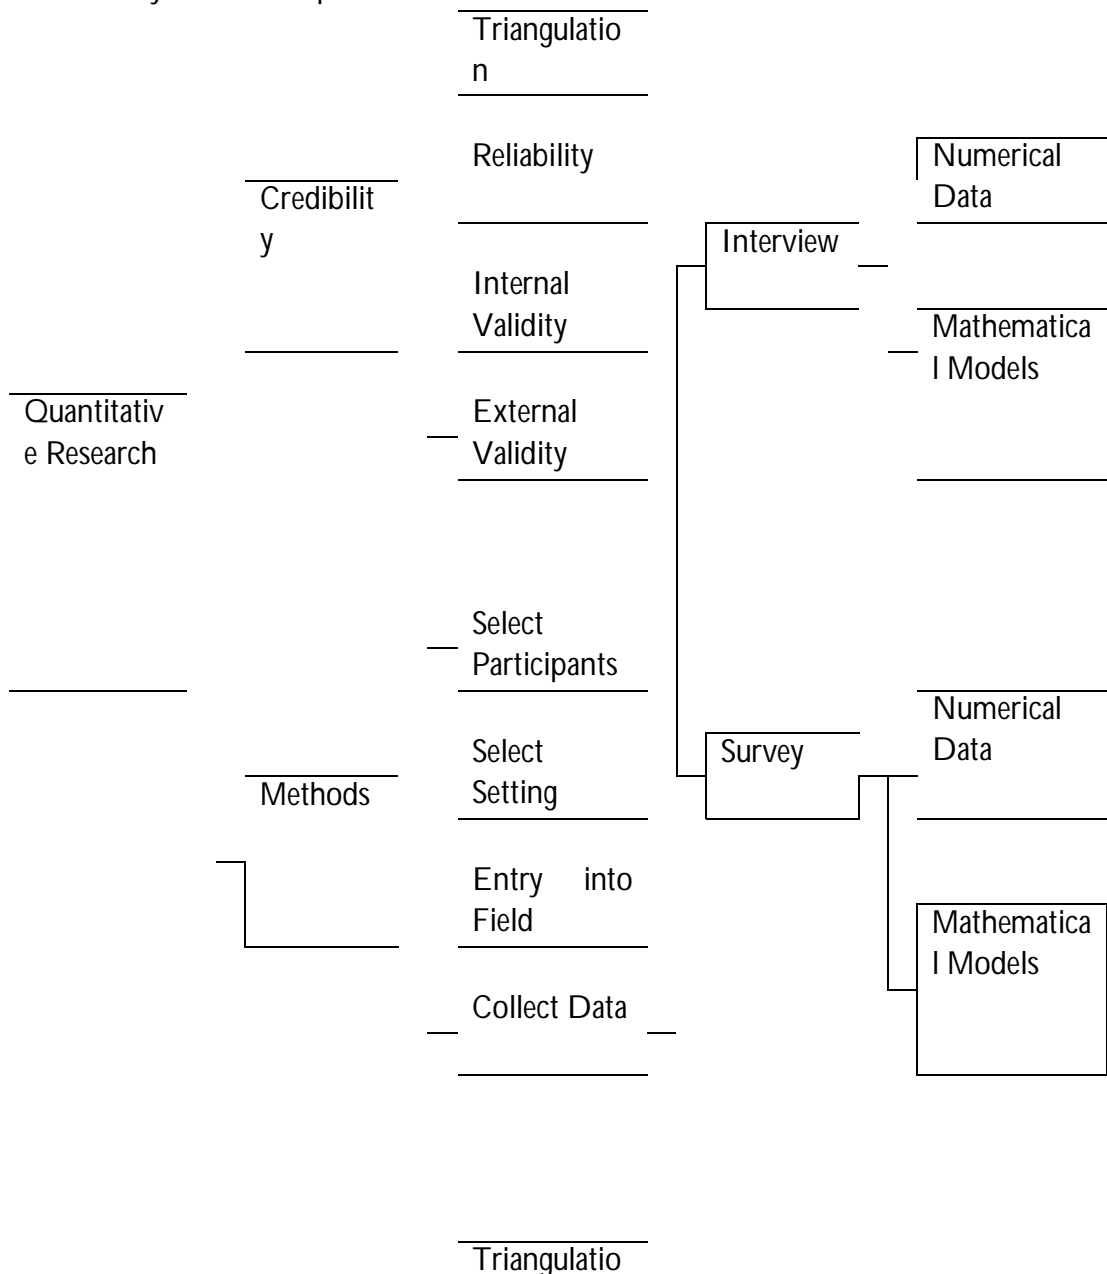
Triangulation

Reliability

Credibility

Internal Validity

Quantitative Research

External Validity

Select Participants

Methods

Select Setting

Entry into Field

Collect Data

Triangulatio

Interview

Survey

Numerical Data

Mathematical Models

Numerical Data

Mathematical Models